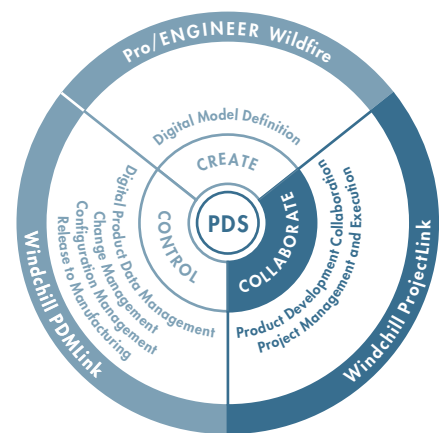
Pro/ENGINEER Wildfire

Digital Model Definition

CREATE

PDS

CONTROL

COLLABORATE

Digital Product Data Management
Change Management
Configuration Management
Release to Manufacturing

Product Development Collaboration
Project Management and Execution

Windchill PDMLink

Windchill ProjectLink